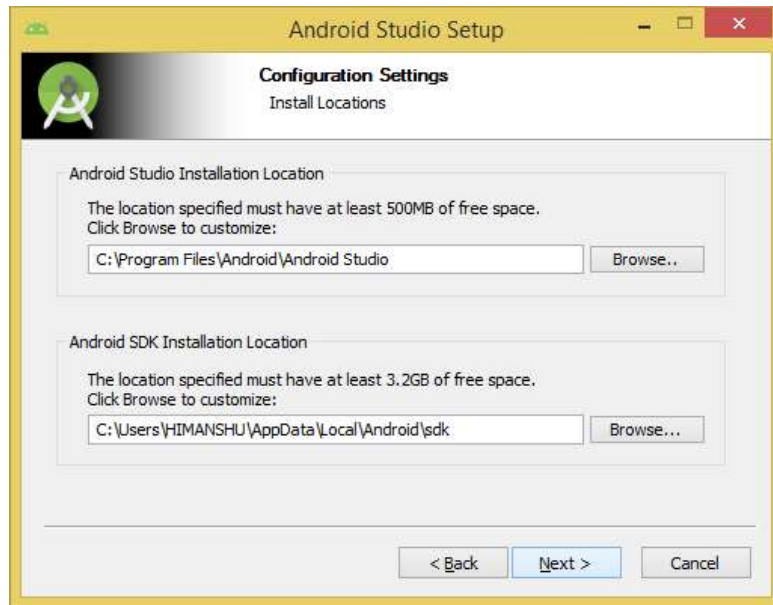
Android Studio Setup

Configuration Settings
Install Locations

Android Studio Installation Location

The location specified must have at least 500MB of free space.
Click Browse to customize:

C:\Program Files\Android\Android Studio

Browse..

Android SDK Installation Location

The location specified must have at least 3.2GB of free space.
Click Browse to customize:

C:\Users\HIMANSHU\AppData\Local\Android\sdk

Browse...

< Back

Next >

Cancel